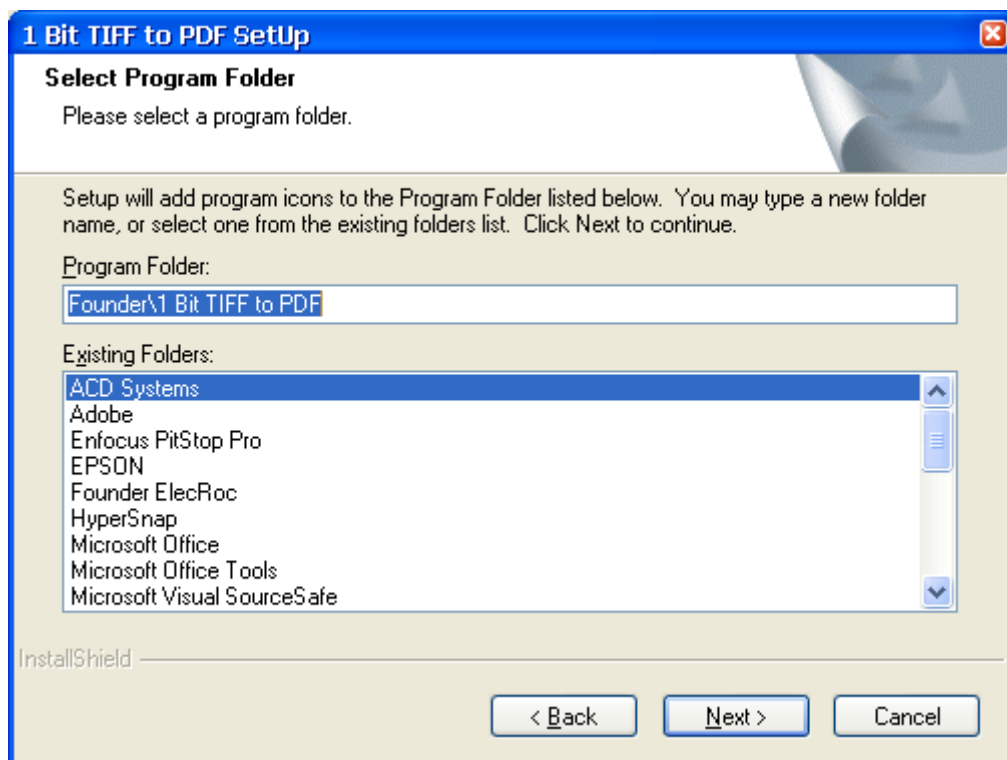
1 Bit TIFF to PDF SetUp

Select Program Folder

Please select a program folder.

Setup will add program icons to the Program Folder listed below. You may type a new folder name, or select one from the existing folders list. Click Next to continue.

Program Folder:

Founder\1 Bit TIFF to PDF

Existing Folders:

ACD Systems
Adobe
Enfocus PitStop Pro
EPSON
Founder ElecRoc
HyperSnap
Microsoft Office
Microsoft Office Tools
Microsoft Visual SourceSafe

InstallShield

< Back
Next >
Cancel